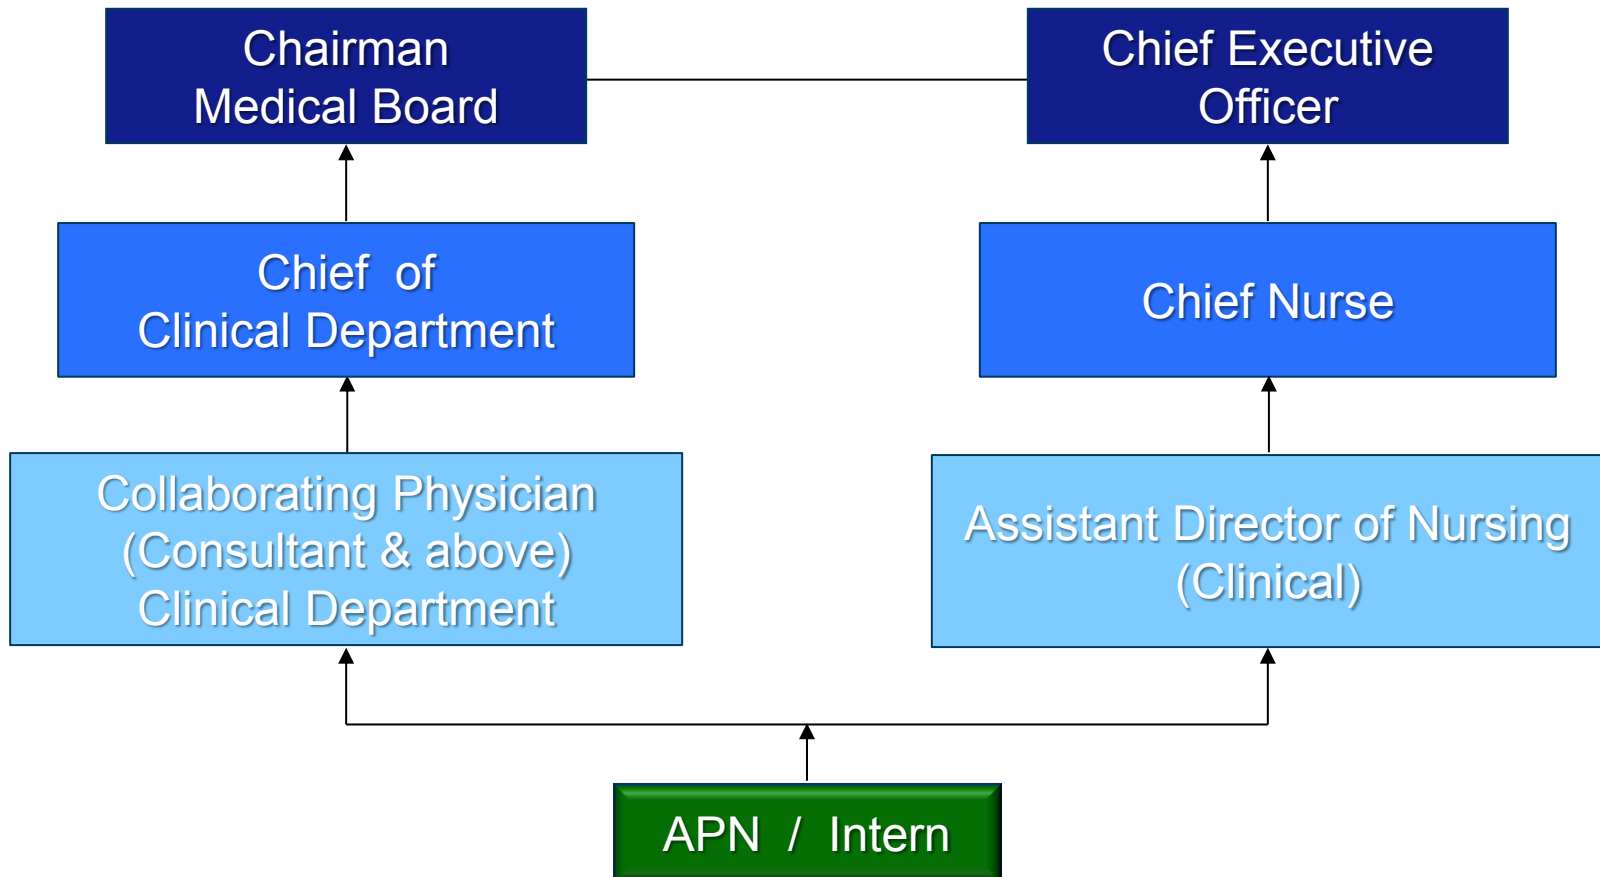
Chairman
Medical Board

Chief Executive
Officer

Chief of
Clinical Department

Chief Nurse

Collaborating Physician
(Consultant & above)
Clinical Department

Assistant Director of Nursing
(Clinical)

APN / Intern